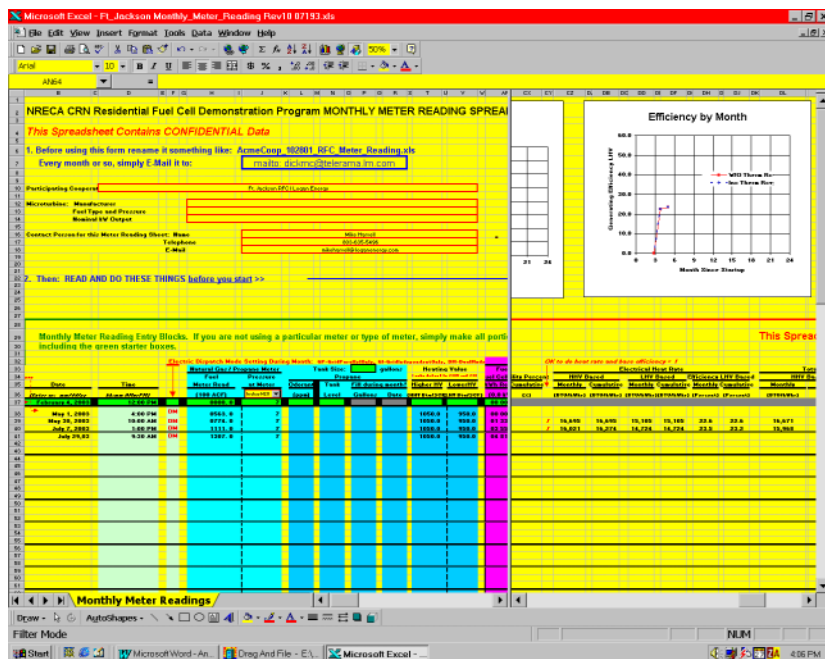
Microsoft Excel - Ft_Jackson Monthly_Meter_Reading Rev10 07193.xls

File Edit View Insert Format Tools Data Window Help

50%

Arial 10 B I U

AN64 =

NRECA CRN Residential Fuel Cell Demonstration Program MONTHLY METER READING SPREA

This Spreadsheet Contains CONFIDENTIAL Data

1. Before using this form rename it something like: AcmeCoop_102801_RFC_Meter_Reading.xls

Every month or so, simply E-Mail it to: mailto: dickmc@telerama.lm.com

Participating Cooperat Ft. Jackson RFC / Logan Energy

Microturbine: Manufacturer
Fuel Type and Pressure
Nominal kW Output

Contact Person for this Meter Reading Sheet: Name Mike Harrell
Telephone
E-Mail

2. Then: READ AND DO THESE THINGS before you start >>

Monthly Meter Reading Entry Blocks. If you are not using a particular meter or type of meter, simply make all porti including the green starter boxes.

Electric Dispatch Mode Setting During Month:

Natural Gas / Propane Meter
Tank Size: gallons
Heating Value

Date | Time | Fuel Meter Read | Pressure at Meter | Odometer | Tank Level | Fill during month | Higher HV | Lower HV

February 6, 2003 | 12:00 PM | 0000.0
May 1, 2003 | 4:00 PM | DM | 0563.0 | 7 | | | | 1050.0 | 950.0
May 30, 2003 | 10:00 AM | DM | 0774.0 | 7 | | | | 1050.0 | 950.0
July 7, 2003 | 1:00 PM | DM | 1111.0 | 7 | | | | 1050.0 | 950.0
July 29, 03 | 9:30 AM | DM | 1307.0 | 7 | | | | 1050.0 | 950.0

Efficiency by Month

Generating Efficiency LHV

60.0
50.0
40.0
30.0
20.0
10.0
0.0

0 3 6 9 12 15 18 21 24

Month Since Startup

W/O Therm Re
Inc Therm Rec

21 24

OK to do heat rate and burn efficiency

Electrical Heat Rate

HHV Based | LHV Based | Efficiency LHV Based

Monthly | Cumulative | Monthly | Cumulative | Monthly | Cumulative

16,695 | 16,695 | 15,105 | 15,105 | 22.6 | 22.6 | 16,671
16,221 | 16,274 | 14,724 | 14,724 | 23.2 | 23.2 | 16,968

This Sprea

Monthly Meter Readings

Draw AutoShapes

Filter Mode

NUM

Start | Microsoft Word - An... | Drag And File - E:\... | Microsoft Excel - ... | 4:06 PM